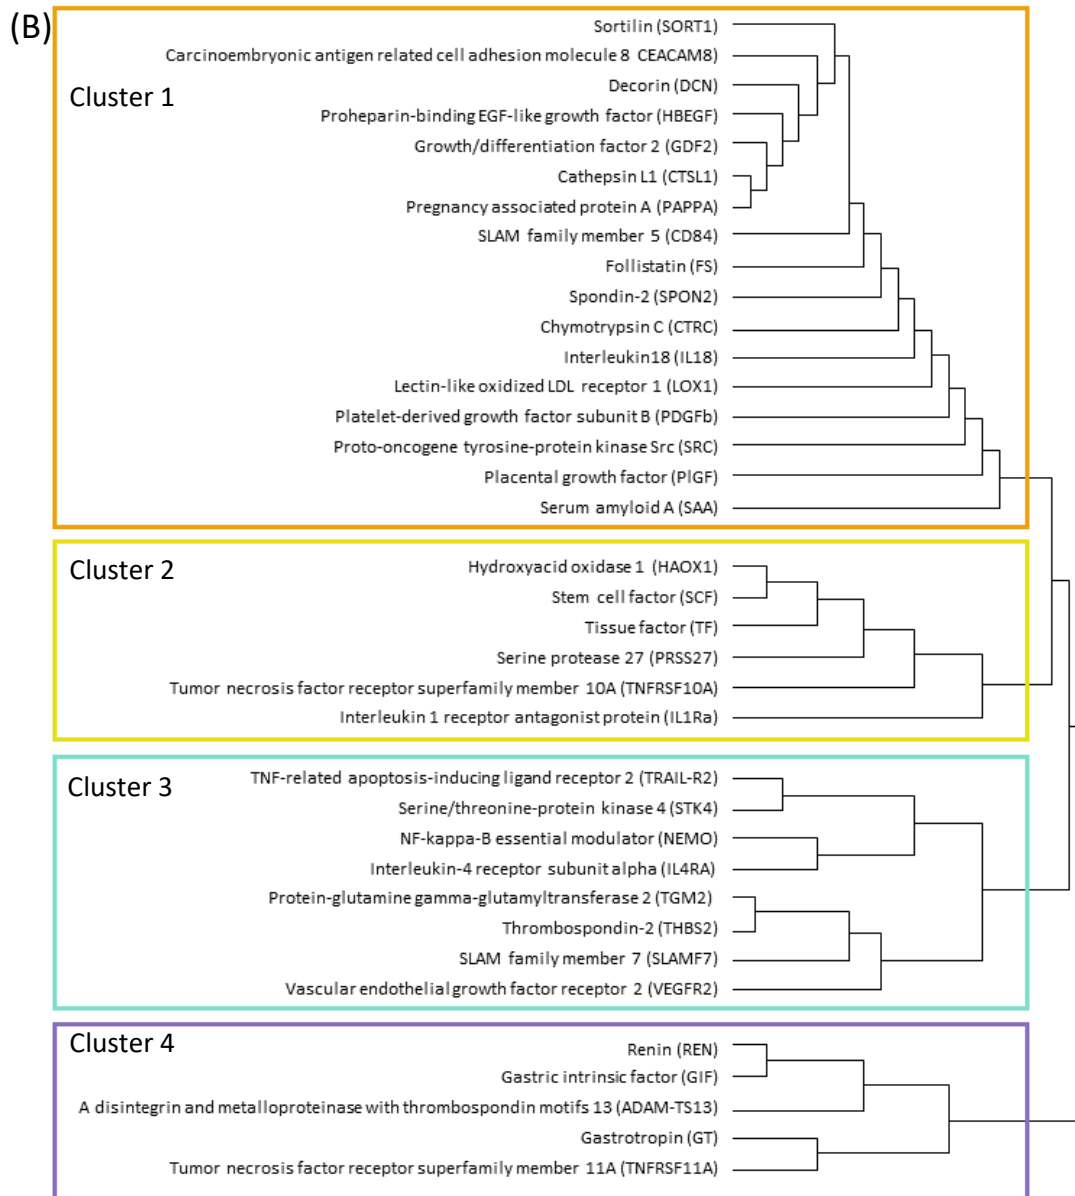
(B)

Cluster 1

Sortilin (SORT1)
Carcinoembryonic antigen related cell adhesion molecule 8 CEACAM8)
Decorin (DCN)
Proheparin-binding EGF-like growth factor (HBEGF)
Growth/differentiation factor 2 (GDF2)
Cathepsin L1 (CTSL1)
Pregnancy associated protein A (PAPPA)
SLAM family member 5 (CD84)
Follistatin (FS)
Spondin-2 (SPON2)
Chymotrypsin C (CTRC)
Interleukin18 (IL18)
Lectin-like oxidized LDL receptor 1 (LOX1)
Platelet-derived growth factor subunit B (PDGFb)
Proto-oncogene tyrosine-protein kinase Src (SRC)
Placental growth factor (PlGF)
Serum amyloid A (SAA)

Cluster 2

Hydroxyacid oxidase 1 (HAOX1)
Stem cell factor (SCF)
Tissue factor (TF)
Serine protease 27 (PRSS27)
Tumor necrosis factor receptor superfamily member 10A (TNFRSF10A)
Interleukin 1 receptor antagonist protein (IL1Ra)

Cluster 3

TNF-related apoptosis-inducing ligand receptor 2 (TRAIL-R2)
Serine/threonine-protein kinase 4 (STK4)
NF-kappa-B essential modulator (NEMO)
Interleukin-4 receptor subunit alpha (IL4RA)
Protein-glutamine gamma-glutamyltransferase 2 (TGM2)
Thrombospondin-2 (THBS2)
SLAM family member 7 (SLAMF7)
Vascular endothelial growth factor receptor 2 (VEGFR2)

Cluster 4

Renin (REN)
Gastric intrinsic factor (GIF)
A disintegrin and metalloproteinase with thrombospondin motifs 13 (ADAM-TS13)
Gastrotropin (GT)
Tumor necrosis factor receptor superfamily member 11A (TNFRSF11A)